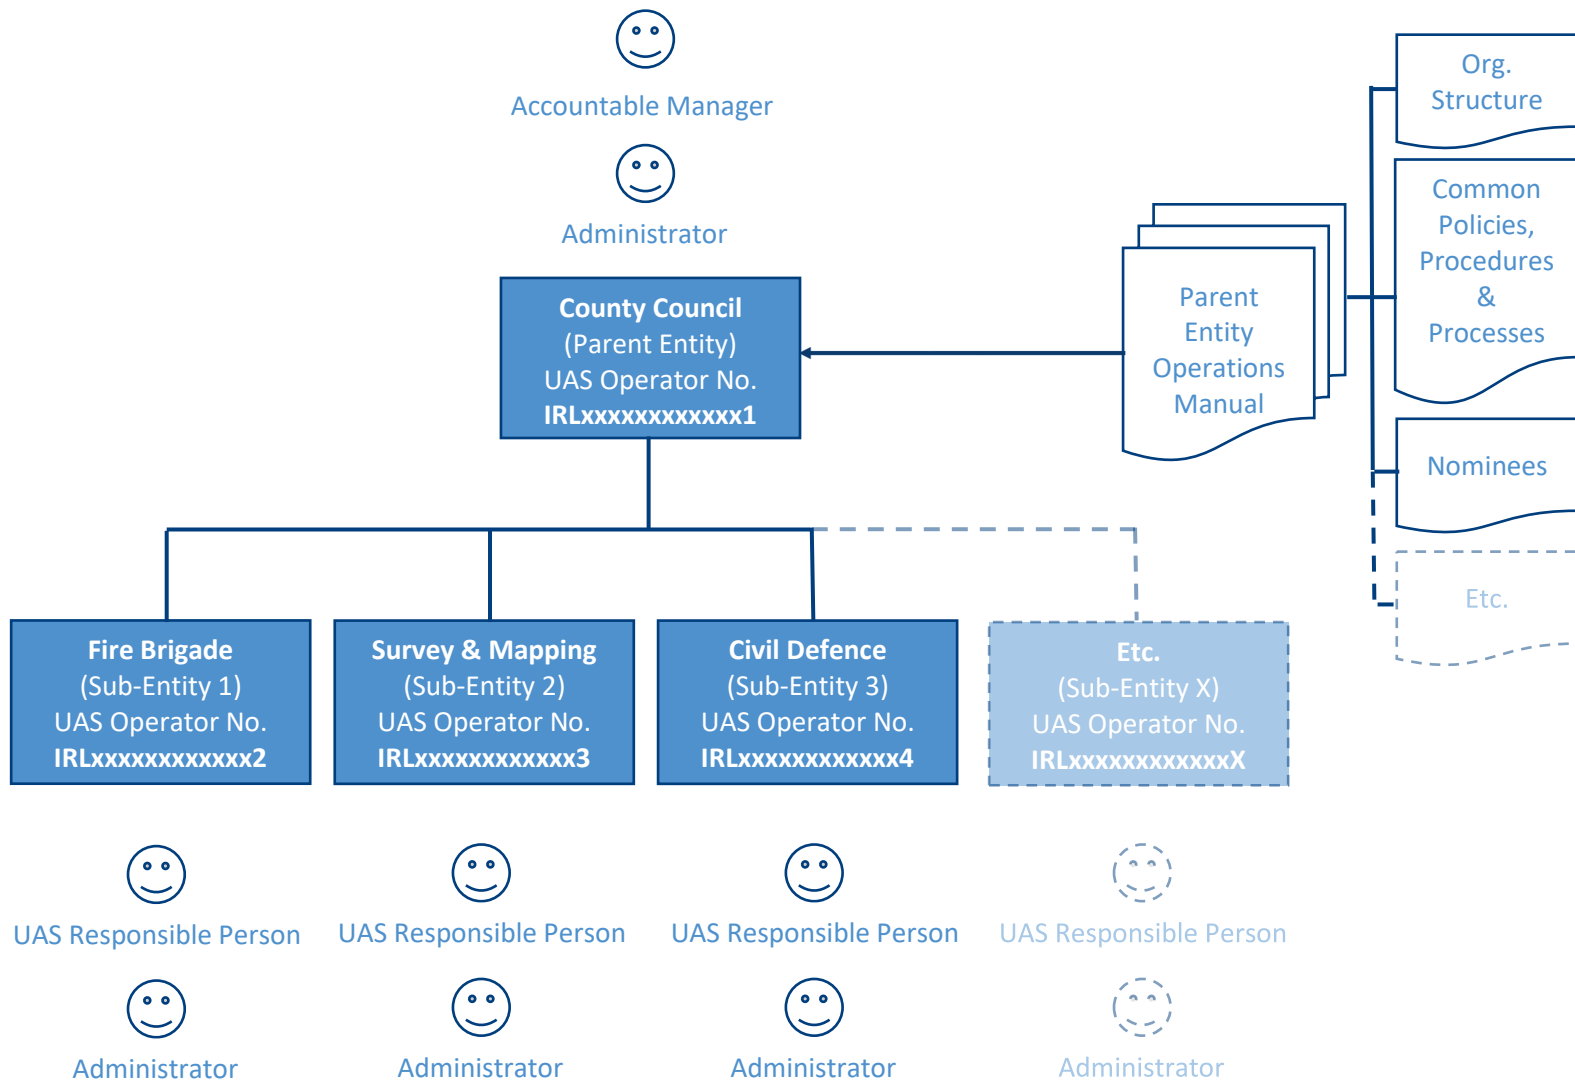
Accountable Manager

Administrator

Org. Structure

Common Policies, Procedures & Processes

Nominees

Etc.

Parent Entity Operations Manual

**County Council**
(Parent Entity)
UAS Operator No.
**IRLxxxxxxxxxxxx1**

**Fire Brigade**
(Sub-Entity 1)
UAS Operator No.
**IRLxxxxxxxxxxxx2**

**Survey & Mapping**
(Sub-Entity 2)
UAS Operator No.
**IRLxxxxxxxxxxxx3**

**Civil Defence**
(Sub-Entity 3)
UAS Operator No.
**IRLxxxxxxxxxxxx4**

**Etc.**
(Sub-Entity X)
UAS Operator No.
**IRLxxxxxxxxxxxxX**

UAS Responsible Person

Administrator

UAS Responsible Person

Administrator

UAS Responsible Person

Administrator

UAS Responsible Person

Administrator